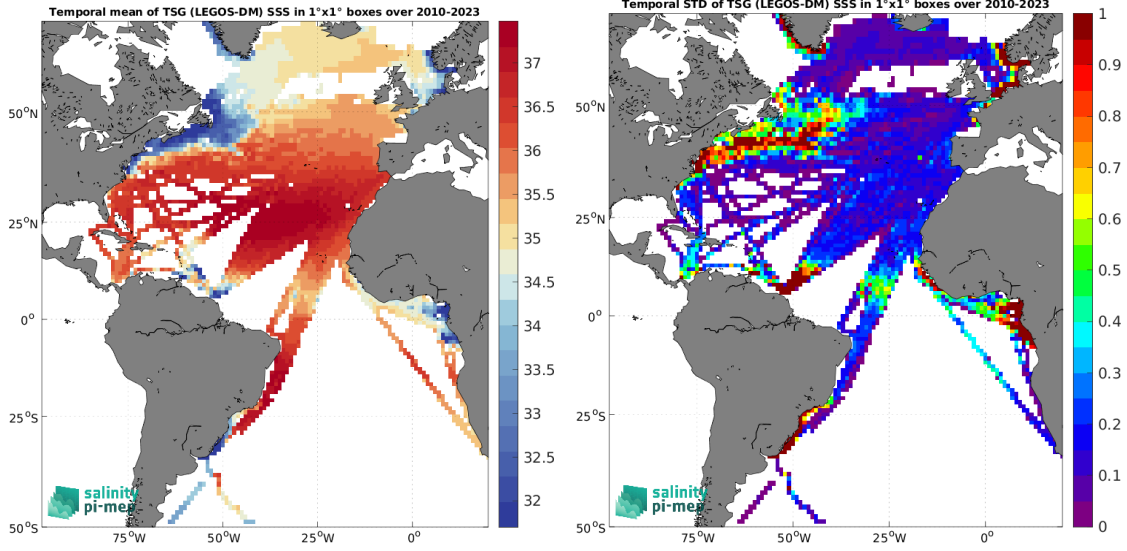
Temporal mean of TSG (LEGOS-DM) SSS in 1°x1° boxes over 2010-2023

37
36.5
36
35.5
35
34.5
34
33.5
33
32.5
32

50°N
25°N
0°
25°S
50°S
75°W 50°W 25°W 0°

salinity pi-mep

Temporal STD of TSG (LEGOS-DM) SSS in 1°x1° boxes over 2010-2023

1
0.9
0.8
0.7
0.6
0.5
0.4
0.3
0.2
0.1
0

50°N
25°N
0°
25°S
50°S
75°W 50°W 25°W 0°

salinity pi-mep